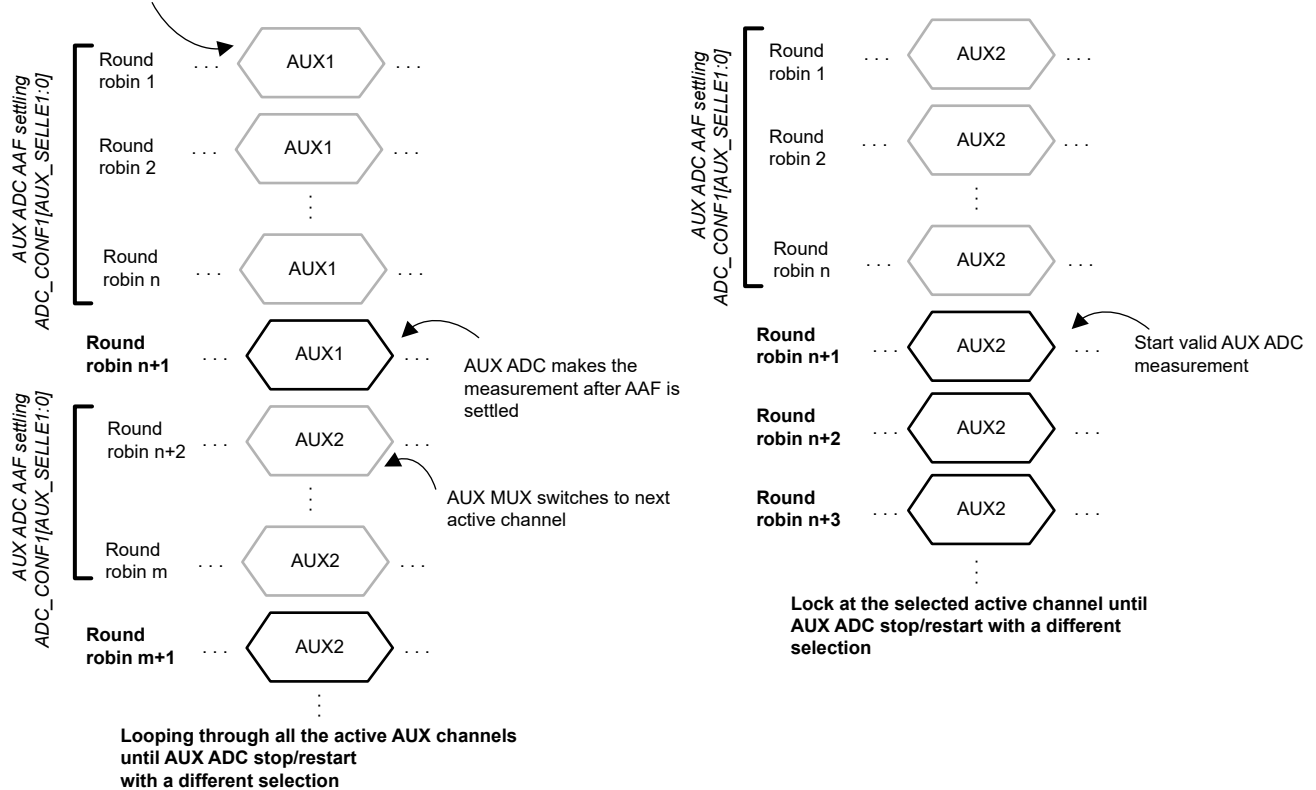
AUX ADC AAF settling
ADC_CONF1[AUX_SELLE1:0]

Round robin 1 . . . AUX1 . . .

Round robin 2 . . . AUX1 . . .

Round robin n . . . AUX1 . . .

**Round robin n+1** . . . AUX1 . . .

AUX ADC makes the measurement after AAF is settled

AUX ADC AAF settling
ADC_CONF1[AUX_SELLE1:0]

Round robin n+2 . . . AUX2 . . .

AUX MUX switches to next active channel

Round robin m . . . AUX2 . . .

**Round robin m+1** . . . AUX2 . . .

**Looping through all the active AUX channels until AUX ADC stop/restart with a different selection**

AUX ADC AAF settling
ADC_CONF1[AUX_SELLE1:0]

Round robin 1 . . . AUX2 . . .

Round robin 2 . . . AUX2 . . .

Round robin n . . . AUX2 . . .

**Round robin n+1** . . . AUX2 . . .

Start valid AUX ADC measurement

**Round robin n+2** . . . AUX2 . . .

**Round robin n+3** . . . AUX2 . . .

**Lock at the selected active channel until AUX ADC stop/restart with a different selection**